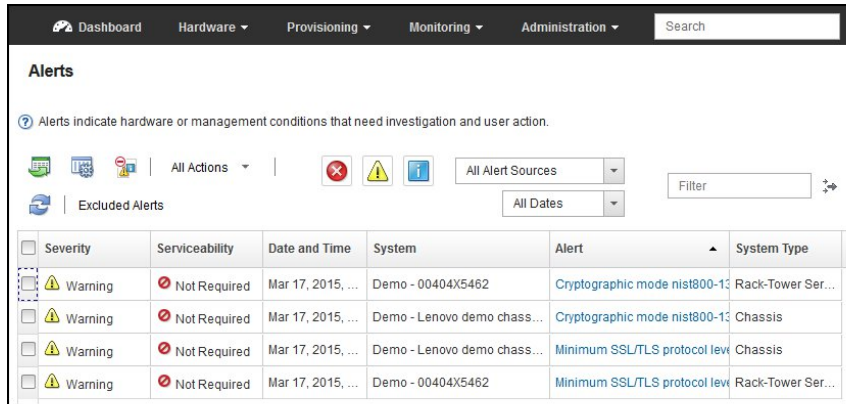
Dashboard Hardware ▾ Provisioning ▾ Monitoring ▾ Administration ▾ Search

Alerts

Alerts indicate hardware or management conditions that need investigation and user action.

All Actions ▾

All Alert Sources

All Dates

Filter

Excluded Alerts

| Severity | Serviceability | Date and Time | System | Alert | System Type |
|---|---|---|---|---|---|
| Warning | Not Required | Mar 17, 2015, ... | Demo - 00404X5462 | Cryptographic mode nist800-13 | Rack-Tower Ser... |
| Warning | Not Required | Mar 17, 2015, ... | Demo - Lenovo demo chass... | Cryptographic mode nist800-13 | Chassis |
| Warning | Not Required | Mar 17, 2015, ... | Demo - Lenovo demo chass... | Minimum SSL/TLS protocol leve | Chassis |
| Warning | Not Required | Mar 17, 2015, ... | Demo - 00404X5462 | Minimum SSL/TLS protocol leve | Rack-Tower Ser... |